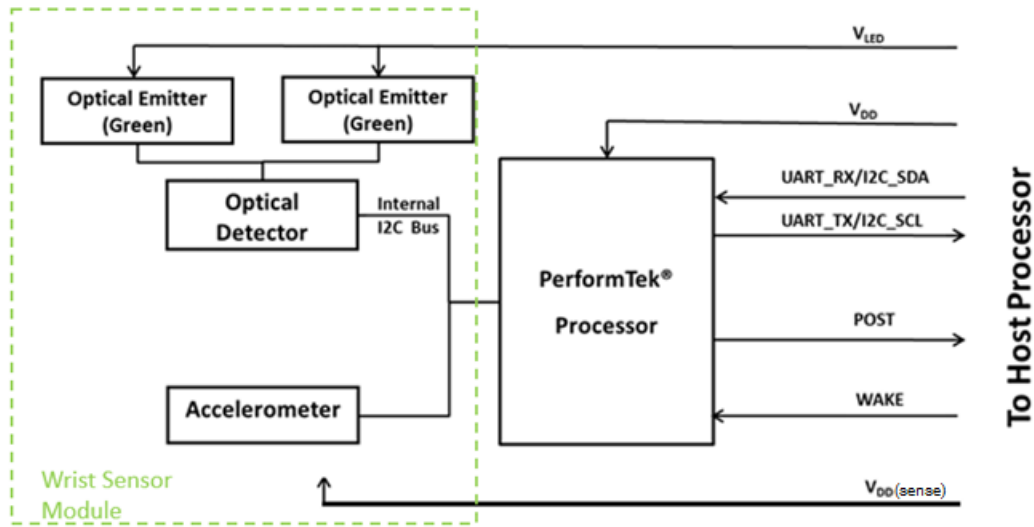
$V_{LED}$

Optical Emitter (Green)

Optical Emitter (Green)

$V_{DD}$

Optical Detector

Internal I2C Bus

UART_RX/I2C_SDA

UART_TX/I2C_SCL

PerformTek® Processor

POST

Accelerometer

WAKE

To Host Processor

Wrist Sensor Module

$V_{DD(sense)}$